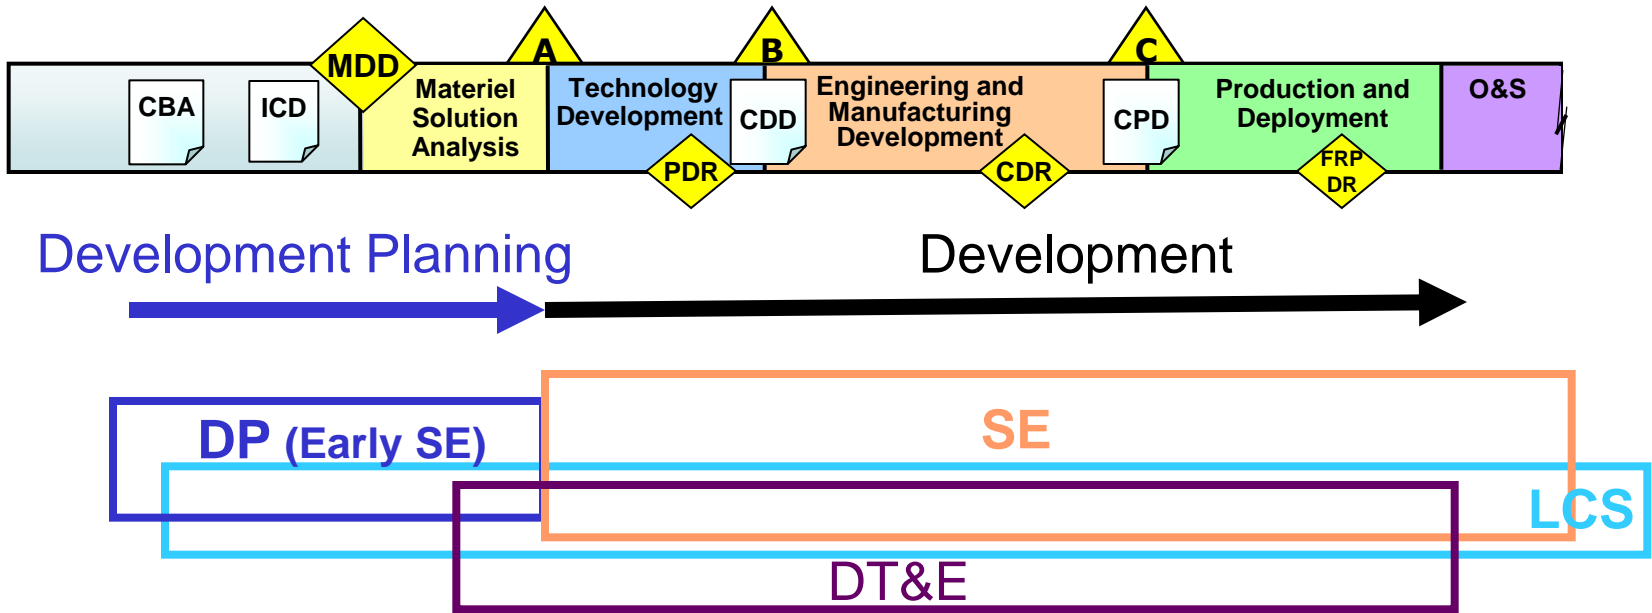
MDD
A
B
C
CBA
ICD
Materiel Solution Analysis
Technology Development
CDD
Engineering and Manufacturing Development
CPD
Production and Deployment
O&S
PDR
CDR
FRP DR

Development Planning
Development

DP (Early SE)
SE
LCS
DT&E